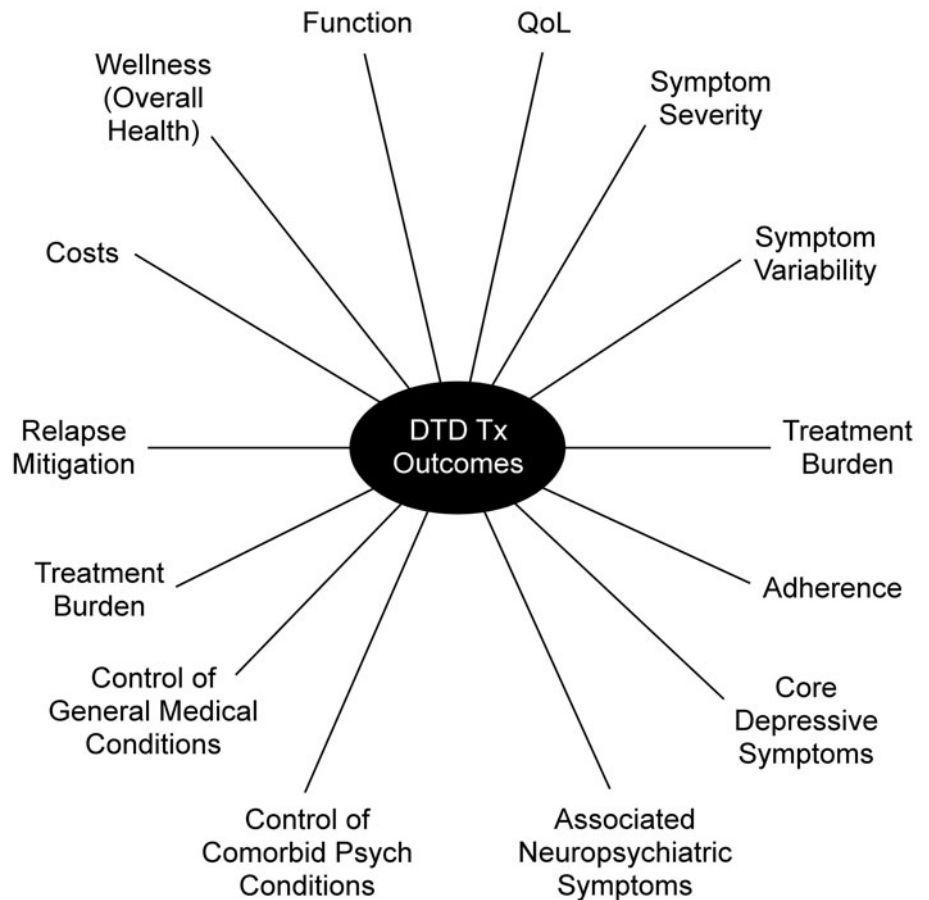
Function

QoL

Wellness (Overall Health)

Symptom Severity

Costs

Symptom Variability

Relapse Mitigation

DTD Tx Outcomes

Treatment Burden

Treatment Burden

Adherence

Control of General Medical Conditions

Core Depressive Symptoms

Control of Comorbid Psych Conditions

Associated Neuropsychiatric Symptoms